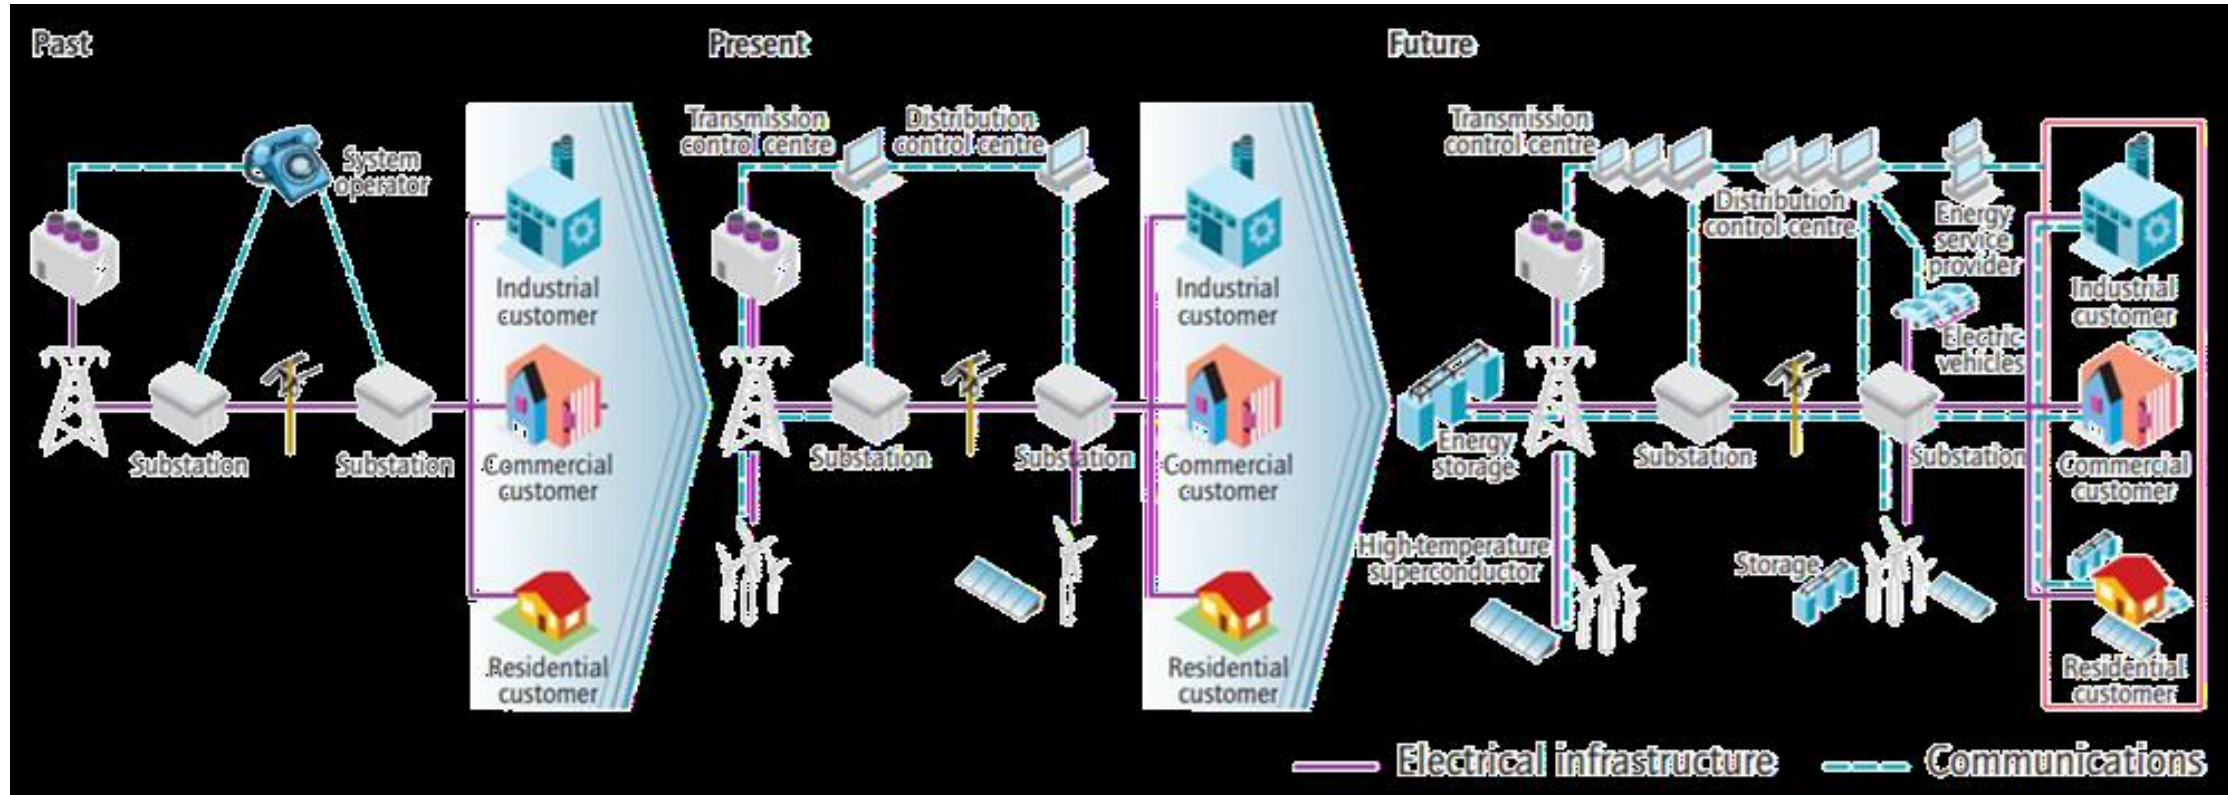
Past

System operator

Substation

Substation

Industrial customer

Commercial customer

Residential customer

Present

Transmission control centre

Distribution control centre

Substation

Substation

Industrial customer

Commercial customer

Residential customer

Future

Transmission control centre

Distribution control centre

Energy service provider

Electric vehicles

Energy storage

Substation

Substation

High-temperature superconductor

Storage

Industrial customer

Commercial customer

Residential customer

Electrical infrastructure

Communications